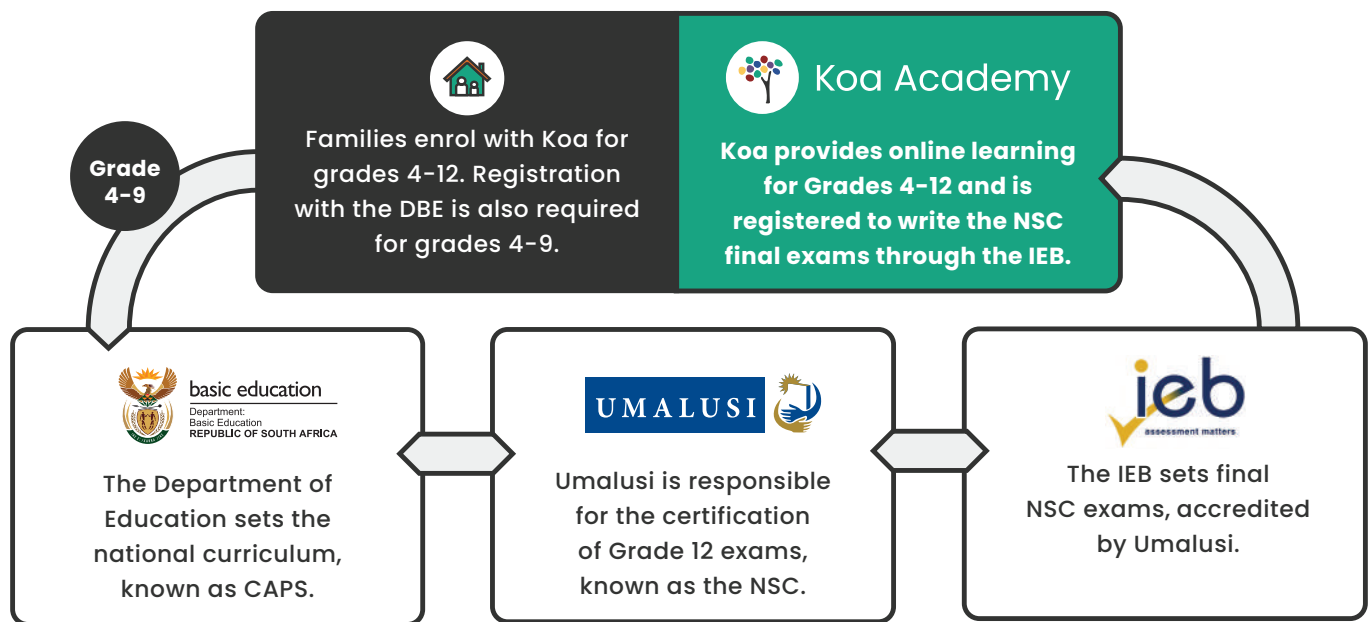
Grade 4-9

Families enrol with Koa for grades 4-12. Registration with the DBE is also required for grades 4-9.

Koa Academy

Koa provides online learning for Grades 4-12 and is registered to write the NSC final exams through the IEB.

basic education
Department:
Basic Education
REPUBLIC OF SOUTH AFRICA

The Department of Education sets the national curriculum, known as CAPS.

UMALUSI

Umalusi is responsible for the certification of Grade 12 exams, known as the NSC.

ieb
assessment matters

The IEB sets final NSC exams, accredited by Umalusi.